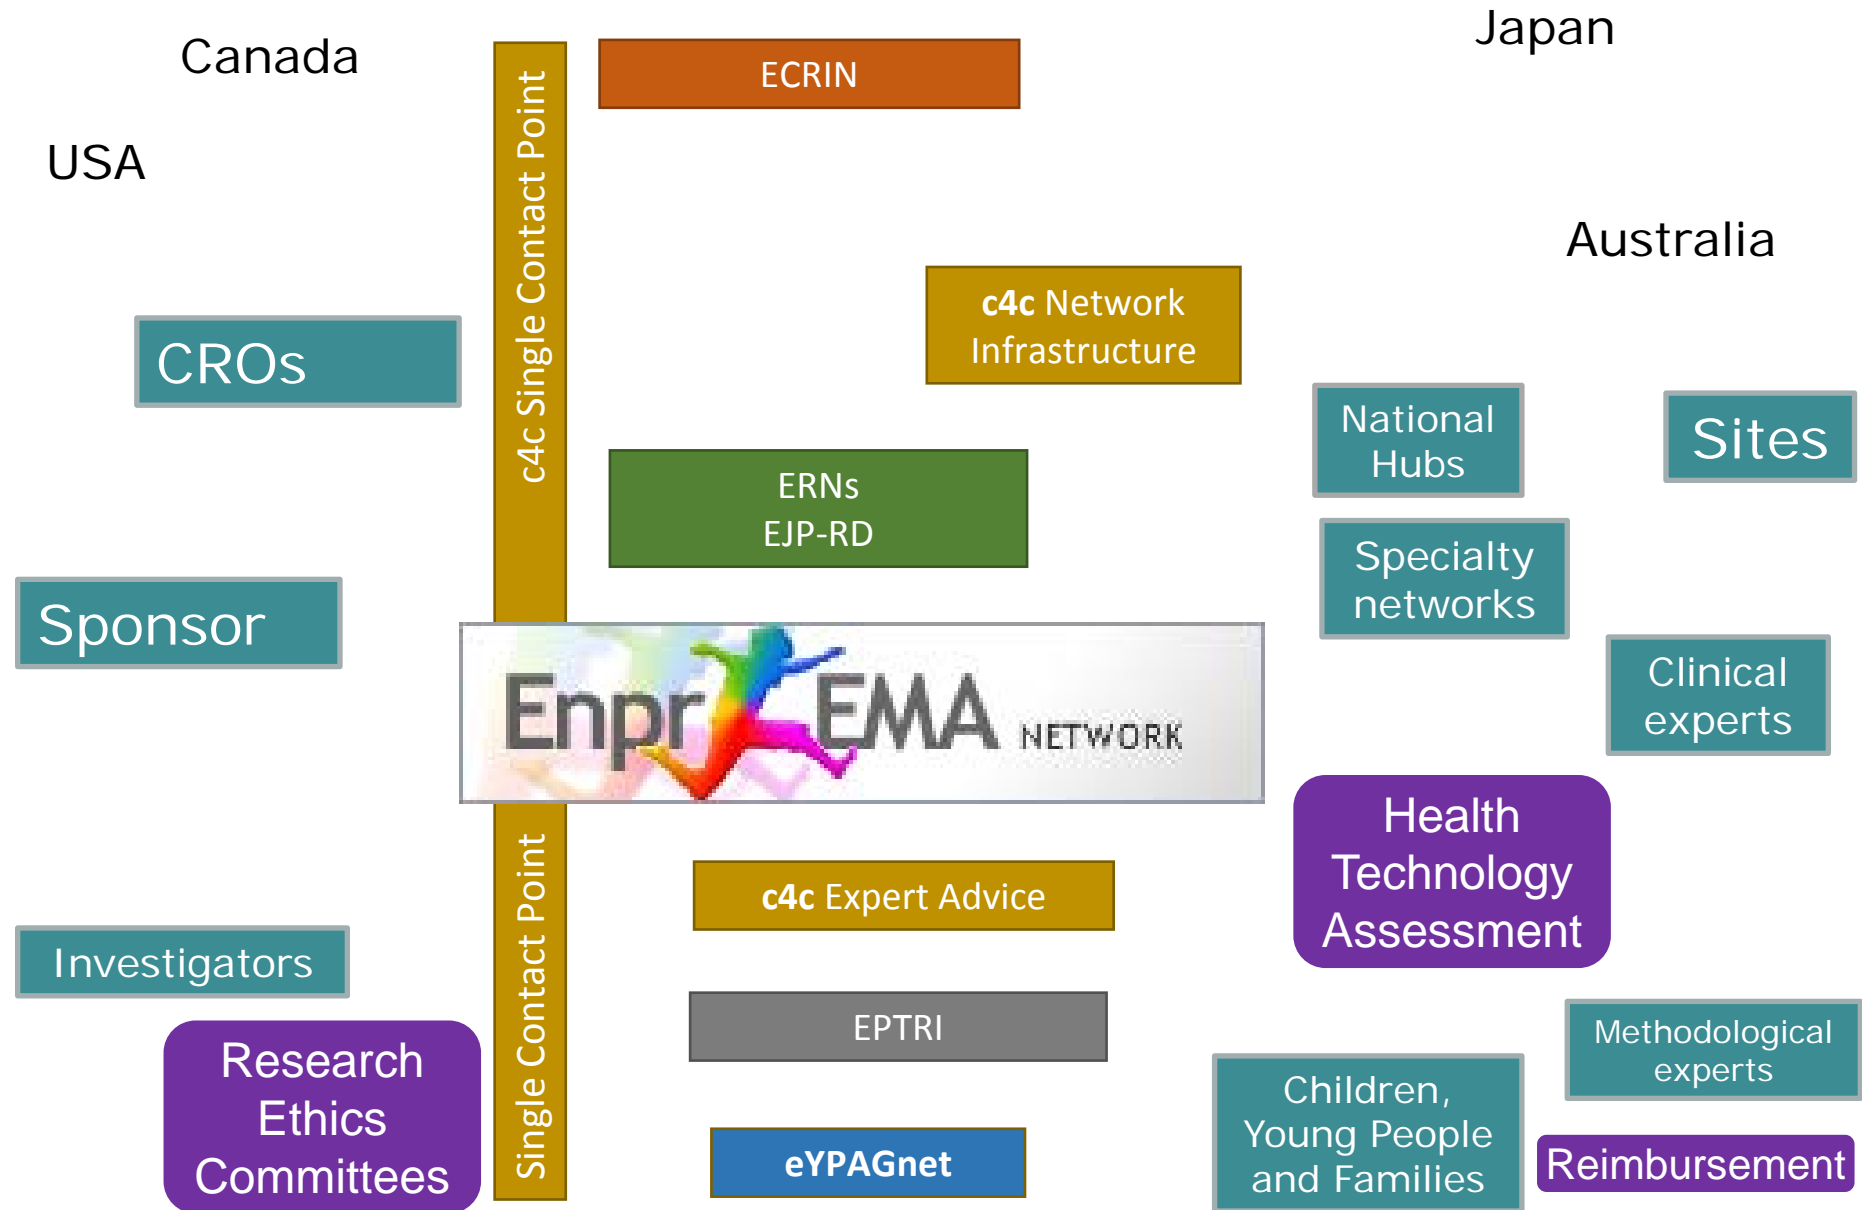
Canada

USA

c4c Single Contact Point

ECRIN

Japan

Australia

c4c Network Infrastructure

CROs

National Hubs

Sites

ERNs
EJP-RD

Specialty networks

Sponsor

EnprEMA NETWORK

Clinical experts

Health Technology Assessment

Single Contact Point

c4c Expert Advice

Investigators

EPTRI

Methodological experts

Research Ethics Committees

eYPAGnet

Children, Young People and Families

Reimbursement